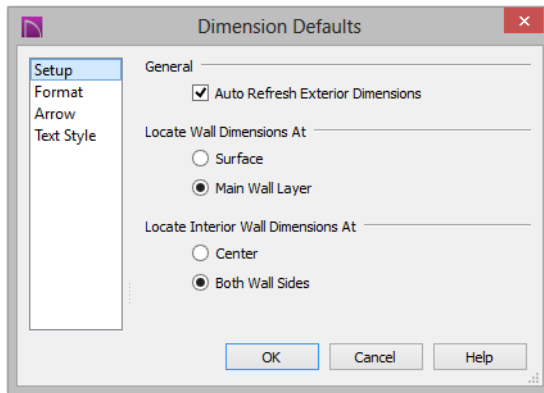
Dimension Defaults

Setup
Format
Arrow
Text Style

General

Auto Refresh Exterior Dimensions

Locate Wall Dimensions At

Surface

Main Wall Layer

Locate Interior Wall Dimensions At

Center

Both Wall Sides

OK
Cancel
Help